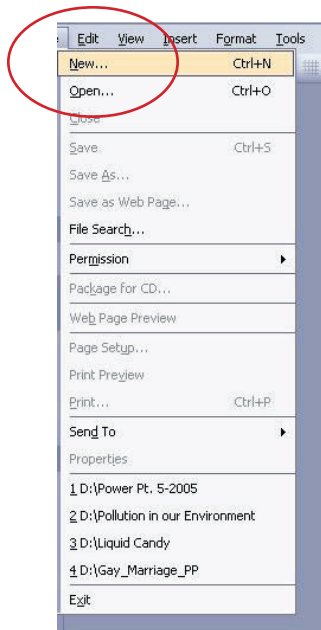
e Edit View Insert Format Tools

New... Ctrl+N
Open... Ctrl+O
Close
Save Ctrl+S
Save As...
Save as Web Page...
File Search...
Permission
Package for CD...
Web Page Preview
Page Setup...
Print Preview
Print... Ctrl+P
Send To
Properties
1 D:\Power Pt. 5-2005
2 D:\Pollution in our Environment
3 D:\Liquid Candy
4 D:\Gay_Marriage_PP
Exit